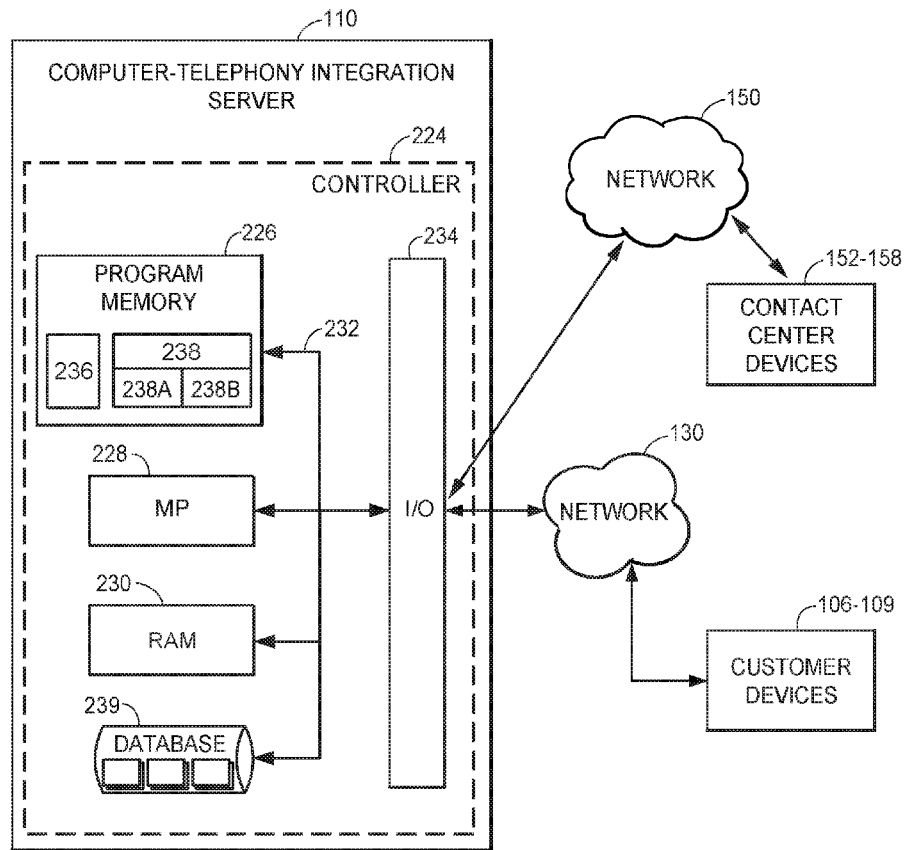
110

COMPUTER-TELEPHONY INTEGRATION SERVER

224

CONTROLLER

226

PROGRAM MEMORY

236

238

238A

238B

232

234

228

MP

I/O

230

RAM

239

DATABASE

150

NETWORK

152-158

CONTACT CENTER DEVICES

130

NETWORK

106-109

CUSTOMER DEVICES